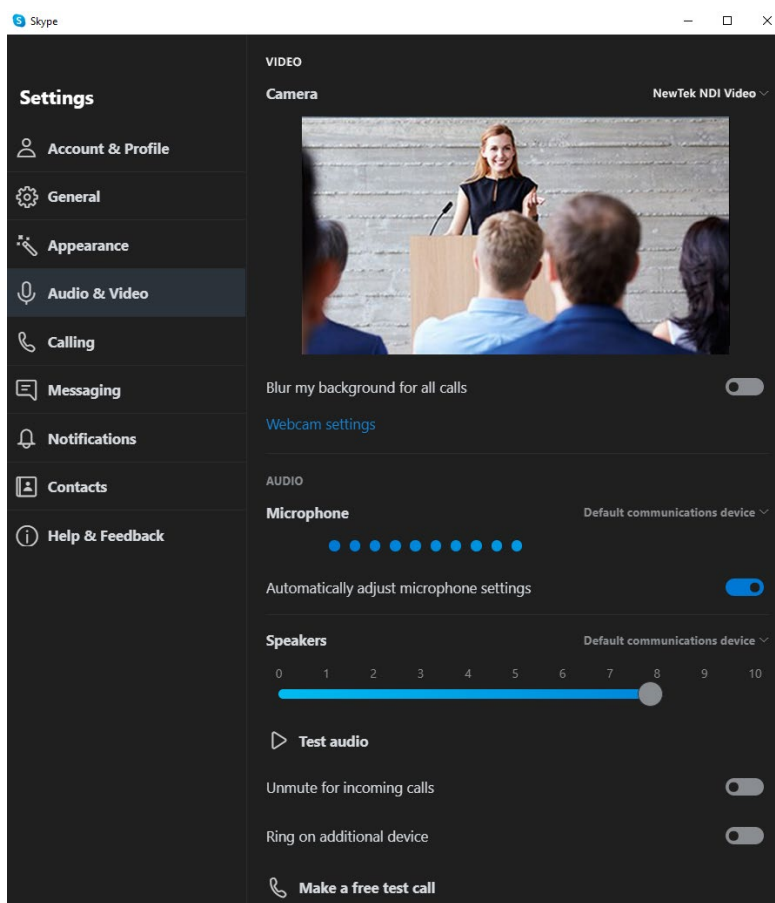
Skype

Settings

Account & Profile

General

Appearance

Audio & Video

Calling

Messaging

Notifications

Contacts

Help & Feedback

VIDEO

Camera

NewTek NDI Video

Blur my background for all calls

Webcam settings

AUDIO

Microphone

Default communications device

Automatically adjust microphone settings

Speakers

Default communications device

0 1 2 3 4 5 6 7 8 9 10

Test audio

Unmute for incoming calls

Ring on additional device

Make a free test call